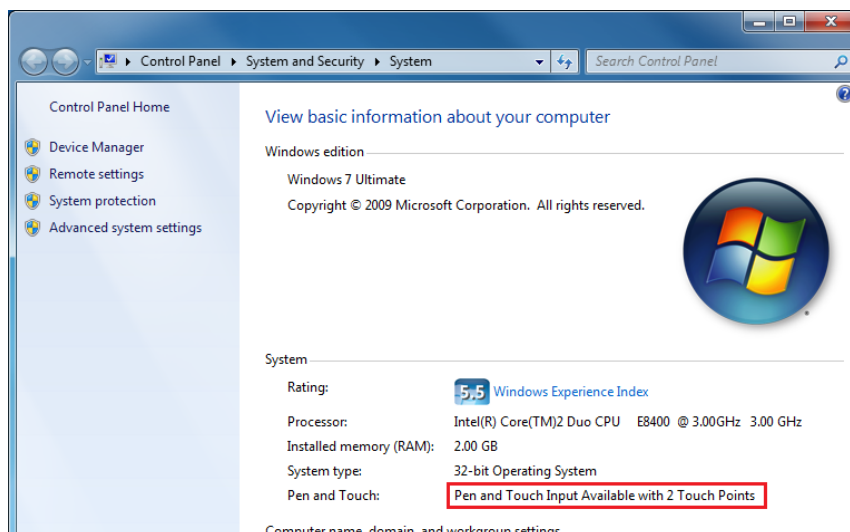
Control Panel ▸ System and Security ▸ System

Search Control Panel

Control Panel Home

Device Manager

Remote settings

System protection

Advanced system settings

View basic information about your computer

Windows edition

Windows 7 Ultimate

Copyright © 2009 Microsoft Corporation. All rights reserved.

System

| Rating: | 5.5 Windows Experience Index |
|---|---|
| Processor: | Intel(R) Core(TM)2 Duo CPU E8400 @ 3.00GHz 3.00 GHz |
| Installed memory (RAM): | 2.00 GB |
| System type: | 32-bit Operating System |
| Pen and Touch: | Pen and Touch Input Available with 2 Touch Points |

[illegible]